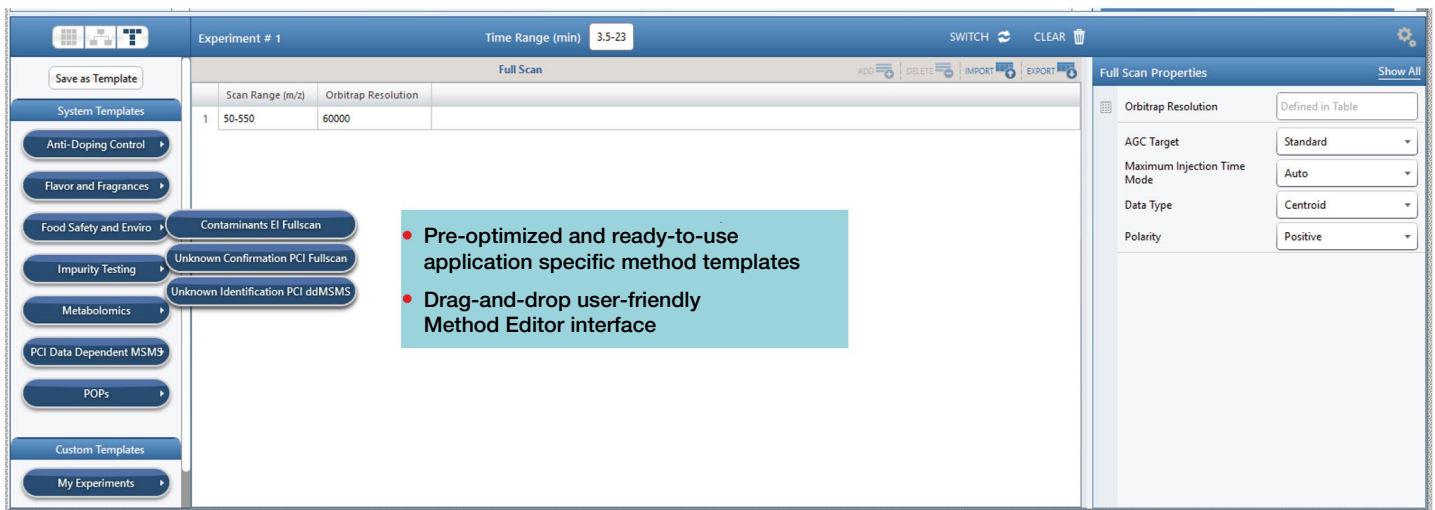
Experiment # 1

Time Range (min) 3.5-23

SWITCH

CLEAR

Save as Template

System Templates

Anti-Doping Control

Flavor and Fragrances

Food Safety and Enviro

Contaminants EI Fullscan

Unknown Confirmation PCI Fullscan

Unknown Identification PCI ddMSMS

Impurity Testing

Metabolomics

PCI Data Dependent MSMS

POPs

Custom Templates

My Experiments

Full Scan

ADD DELETE IMPORT EXPORT

| | Scan Range (m/z) | Orbitrap Resolution |
|---|---|---|
| 1 | 50-550 | 60000 |

- Pre-optimized and ready-to-use application specific method templates
- Drag-and-drop user-friendly Method Editor interface

Full Scan Properties

Show All

| | |
|---|---|
| Orbitrap Resolution | Defined in Table |
| AGC Target | Standard |
| Maximum Injection Time Mode | Auto |
| Data Type | Centroid |
| Polarity | Positive |